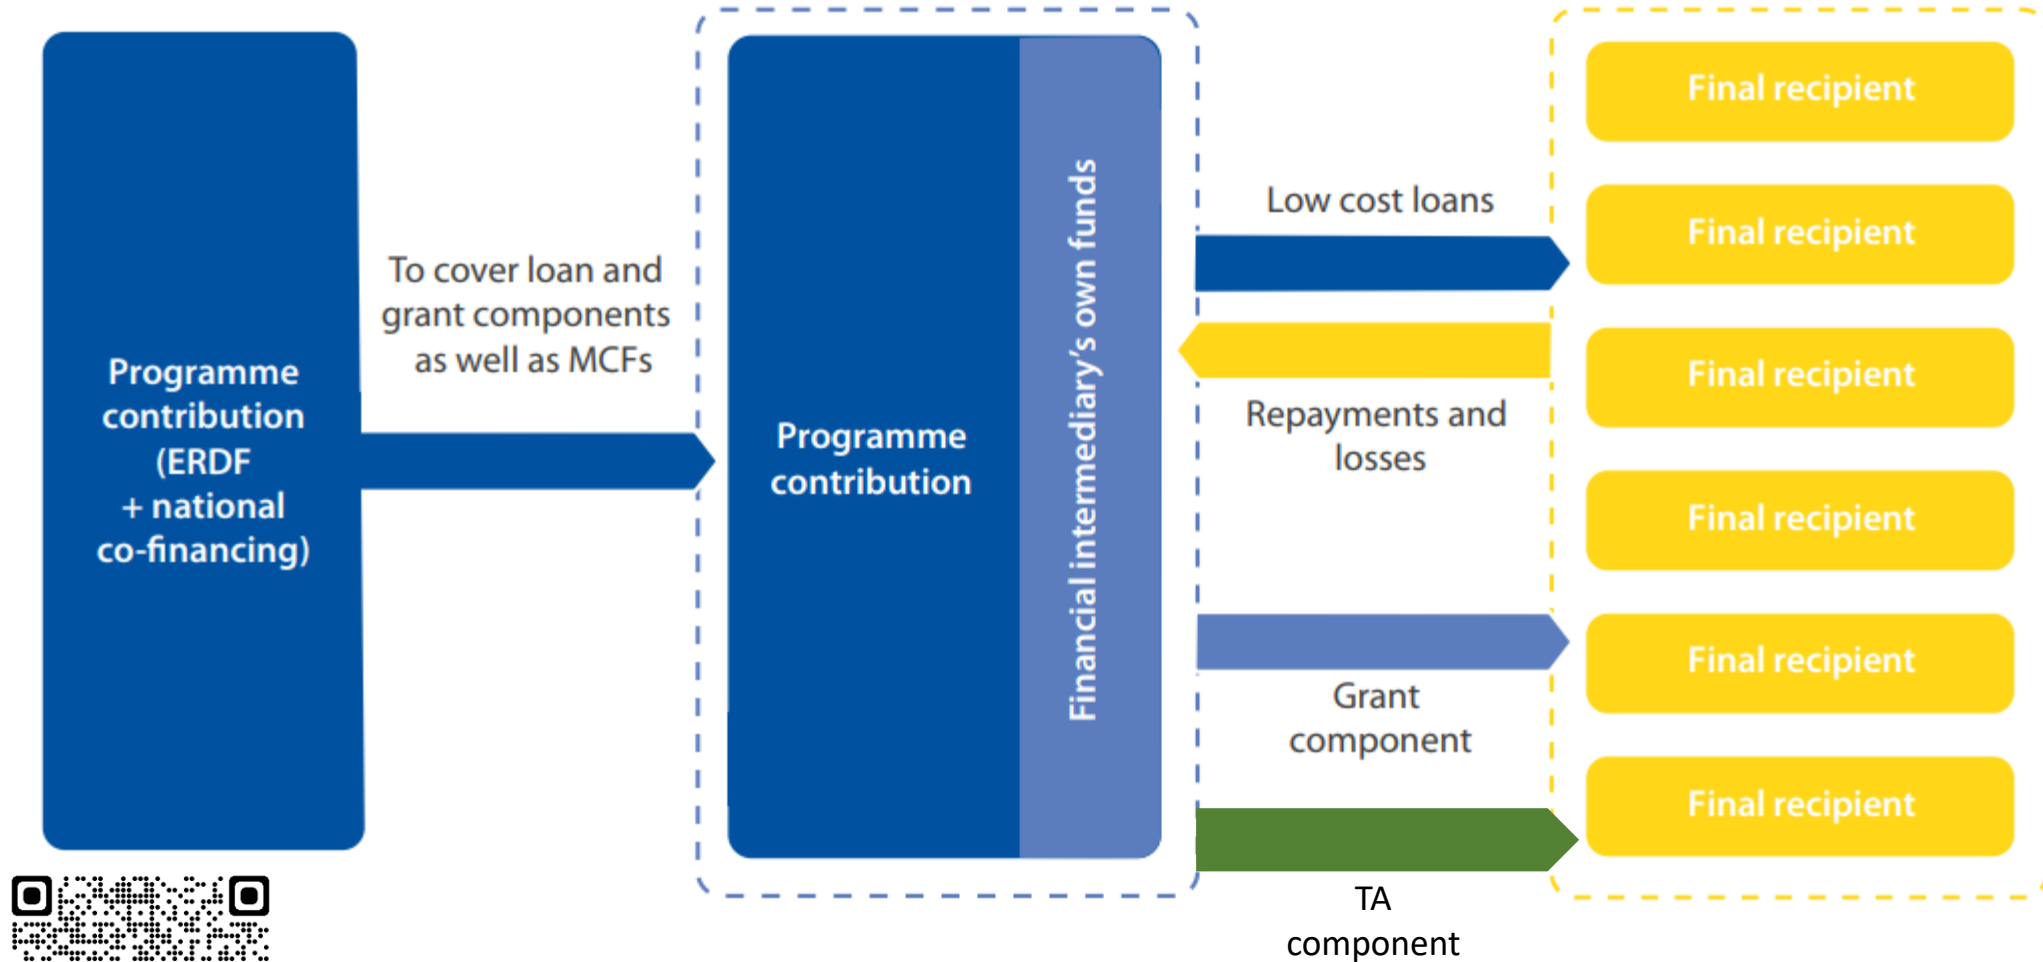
Programme contribution (ERDF + national co-financing)

To cover loan and grant components as well as MCFs

Programme contribution

Financial intermediary's own funds

Low cost loans

Repayments and losses

Grant component

TA component

Final recipient

Final recipient

Final recipient

Final recipient

Final recipient

Final recipient